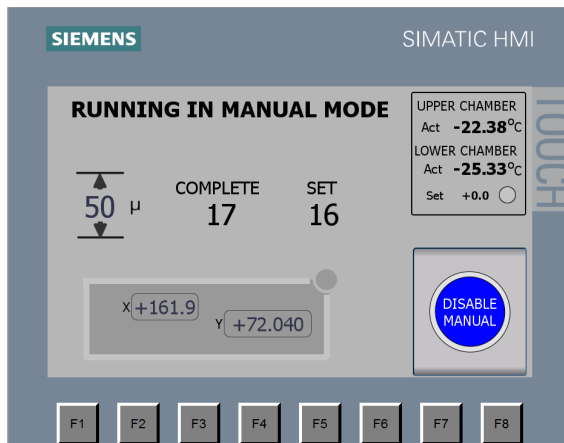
SIEMENS

SIMATIC HMI

TOUCH

RUNNING IN MANUAL MODE

UPPER CHAMBER
Act -22.38°C
LOWER CHAMBER
Act -25.33°C
Set +0.0

50 μ

COMPLETE
17

SET
16

X +161.9

Y +72.040

DISABLE MANUAL

F1 F2 F3 F4 F5 F6 F7 F8